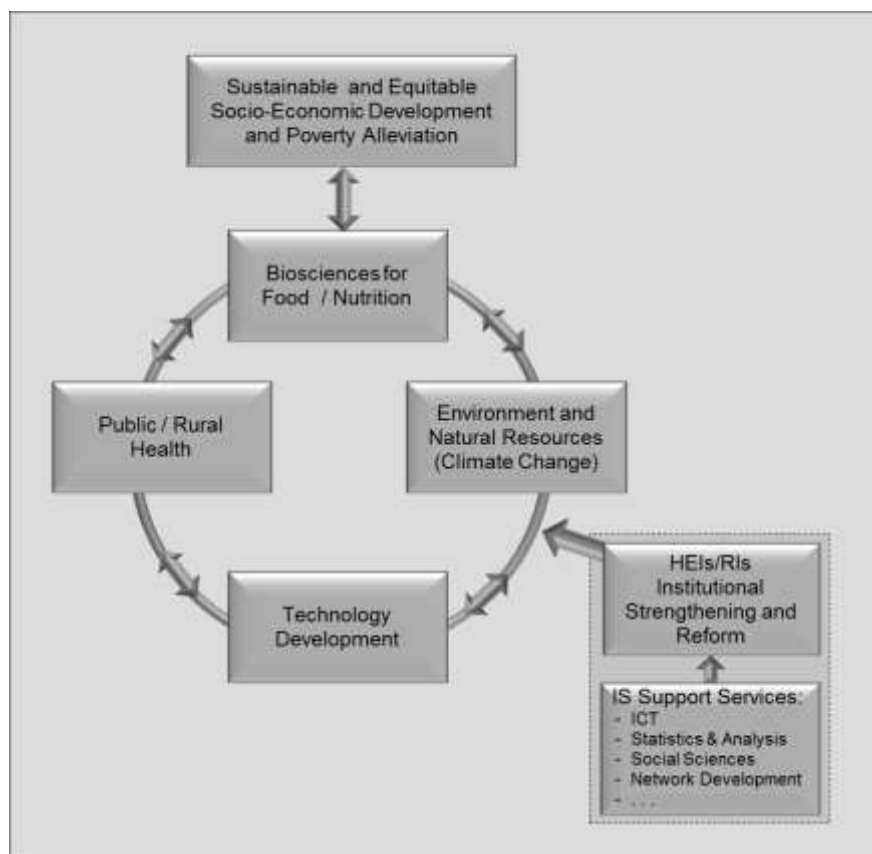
Sustainable and Equitable Socio-Economic Development and Poverty Alleviation

Biosciences for Food / Nutrition

Public / Rural Health

Environment and Natural Resources (Climate Change)

Technology Development

HEIs/RIs Institutional Strengthening and Reform

IS Support Services:
- ICT
- Statistics & Analysis
- Social Sciences
- Network Development
- . . .